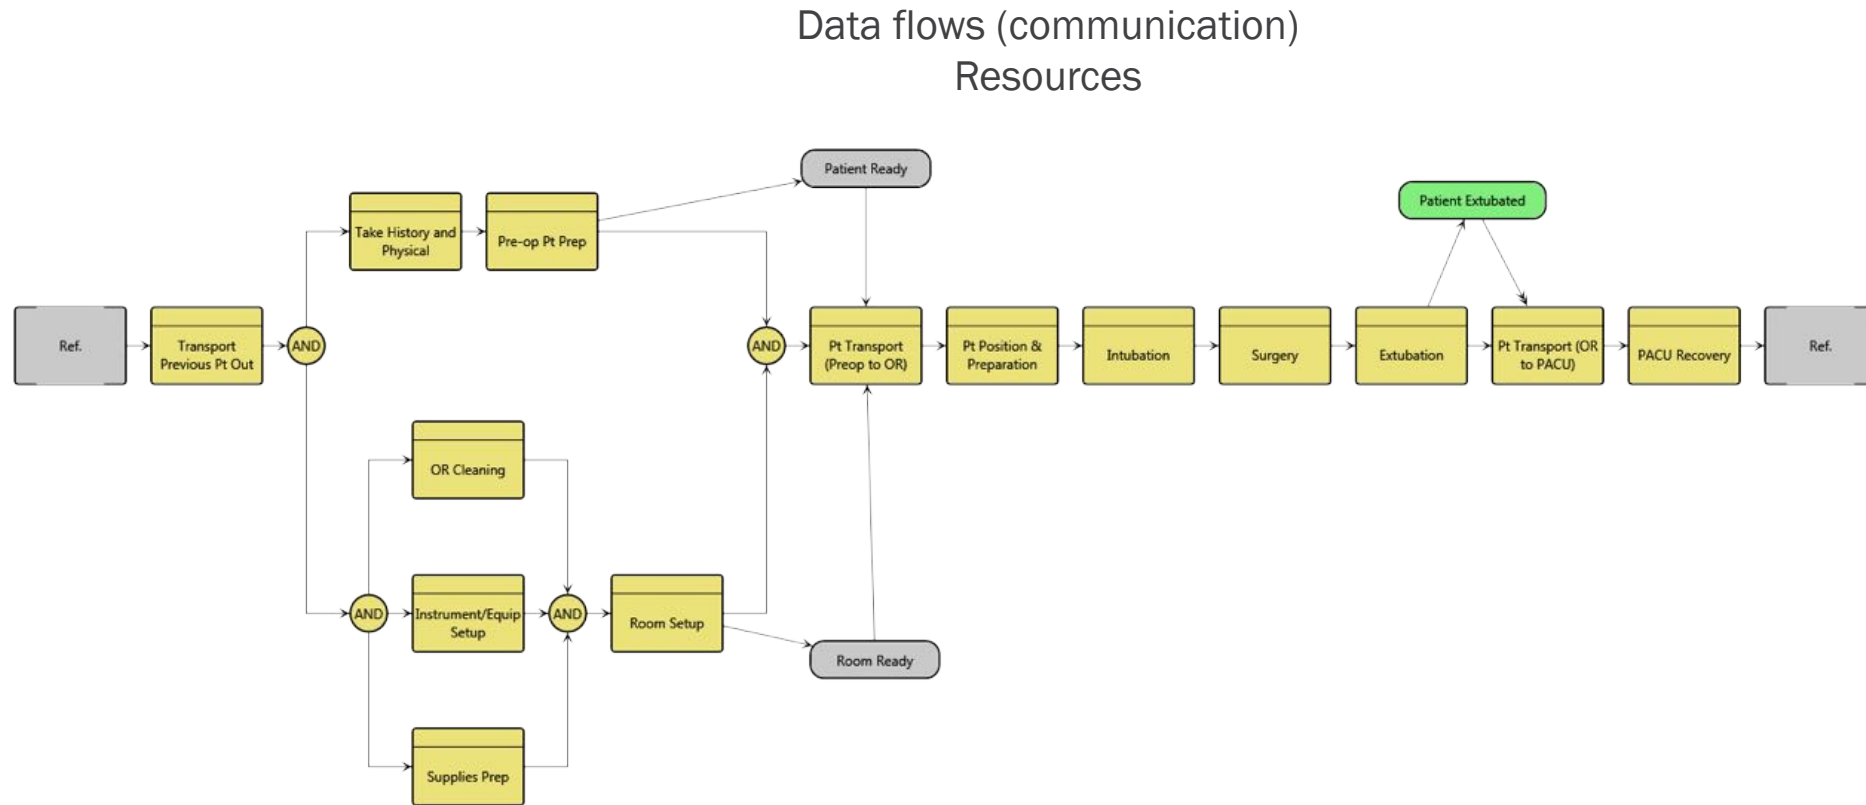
Data flows (communication)
Resources

Patient Ready

Patient Extubated

Take History and Physical

Pre-op Pt Prep

Ref.

Transport Previous Pt Out

AND

AND

Pt Transport (Preop to OR)

Pt Position & Preparation

Intubation

Surgery

Extubation

Pt Transport (OR to PACU)

PACU Recovery

Ref.

OR Cleaning

AND

Instrument/Equip Setup

AND

Room Setup

Room Ready

Supplies Prep